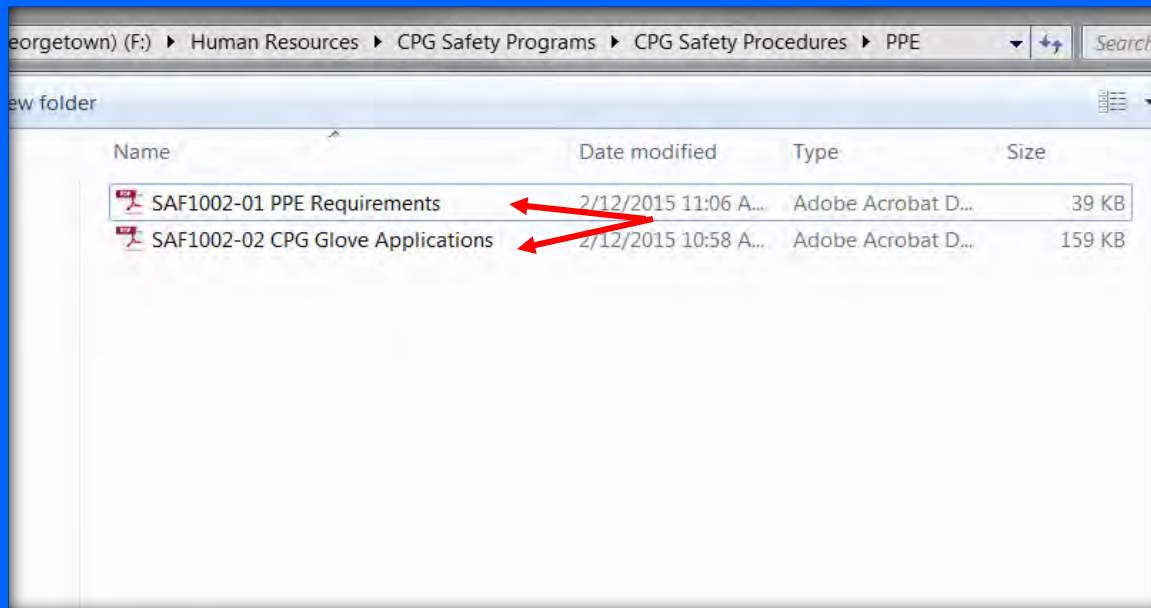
eorgetown) (F:) ▸ Human Resources ▸ CPG Safety Programs ▸ CPG Safety Procedures ▸ PPE

Search

ew folder

| Name | Date modified | Type | Size |
|---|---|---|---|
| SAF1002-01 PPE Requirements | 2/12/2015 11:06 A... | Adobe Acrobat D... | 39 KB |
| SAF1002-02 CPG Glove Applications | 2/12/2015 10:58 A... | Adobe Acrobat D... | 159 KB |